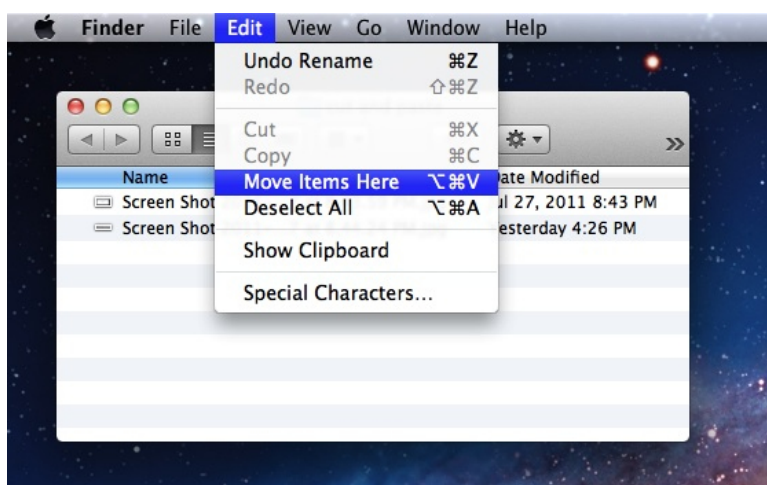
Finder File Edit View Go Window Help

Undo Rename ⌘Z
Redo ⇧⌘Z
Cut ⌘X
Copy ⌘C
Move Items Here ⌥⌘V
Deselect All ⌥⌘A
Show Clipboard
Special Characters...

Name
Screen Shot
Screen Shot

Date Modified
ul 27, 2011 8:43 PM
esterday 4:26 PM